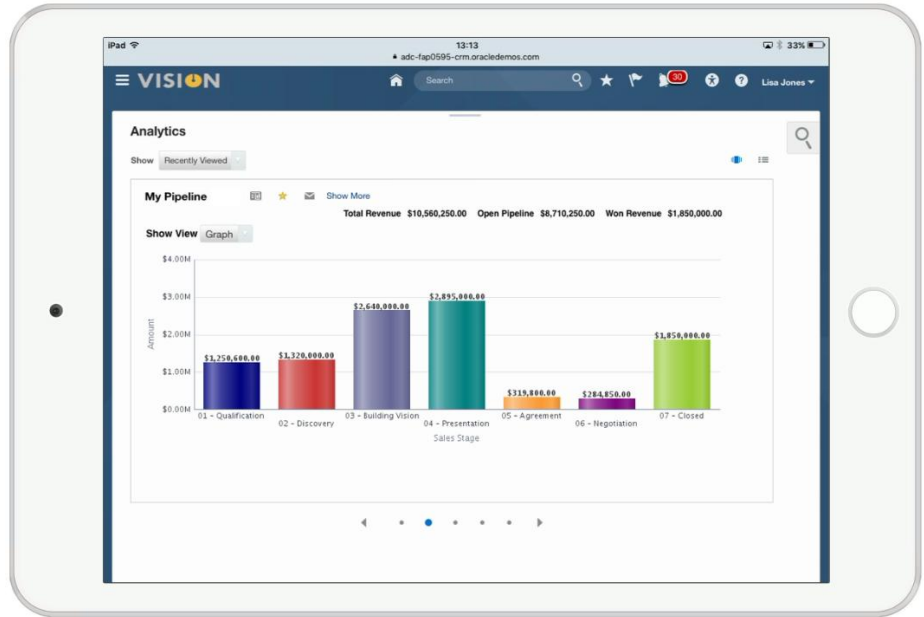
iPad
13:13
adc-fap0595-crm.oracledemos.com
33%

VISION
Search
30
Lisa Jones

Analytics

Show Recently Viewed

My Pipeline Show More

Total Revenue $10,560,250.00 Open Pipeline $8,710,250.00 Won Revenue $1,850,000.00

Show View Graph

$4.00M
$3.00M
$2.00M
$1.00M
$0.00M
Amount

$1,250,600.00
$1,320,000.00
$2,640,000.00
$2,895,000.00
$319,800.00
$284,850.00
$1,850,000.00

01 - Qualification
02 - Discovery
03 - Building Vision
04 - Presentation
05 - Agreement
06 - Negotiation
07 - Closed
Sales Stage